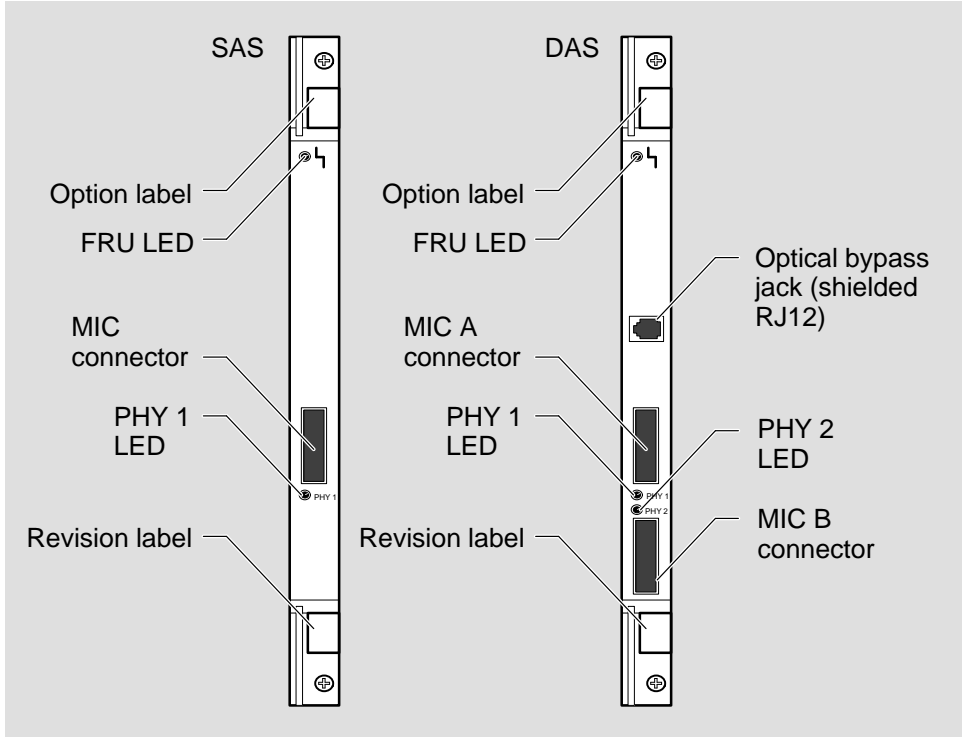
SAS

Option label

FRU LED

MIC connector

PHY 1 LED

PHY 1

Revision label

DAS

Option label

FRU LED

Optical bypass jack (shielded RJ12)

MIC A connector

PHY 1 LED

PHY 2 LED

PHY 1

PHY 2

Revision label

MIC B connector